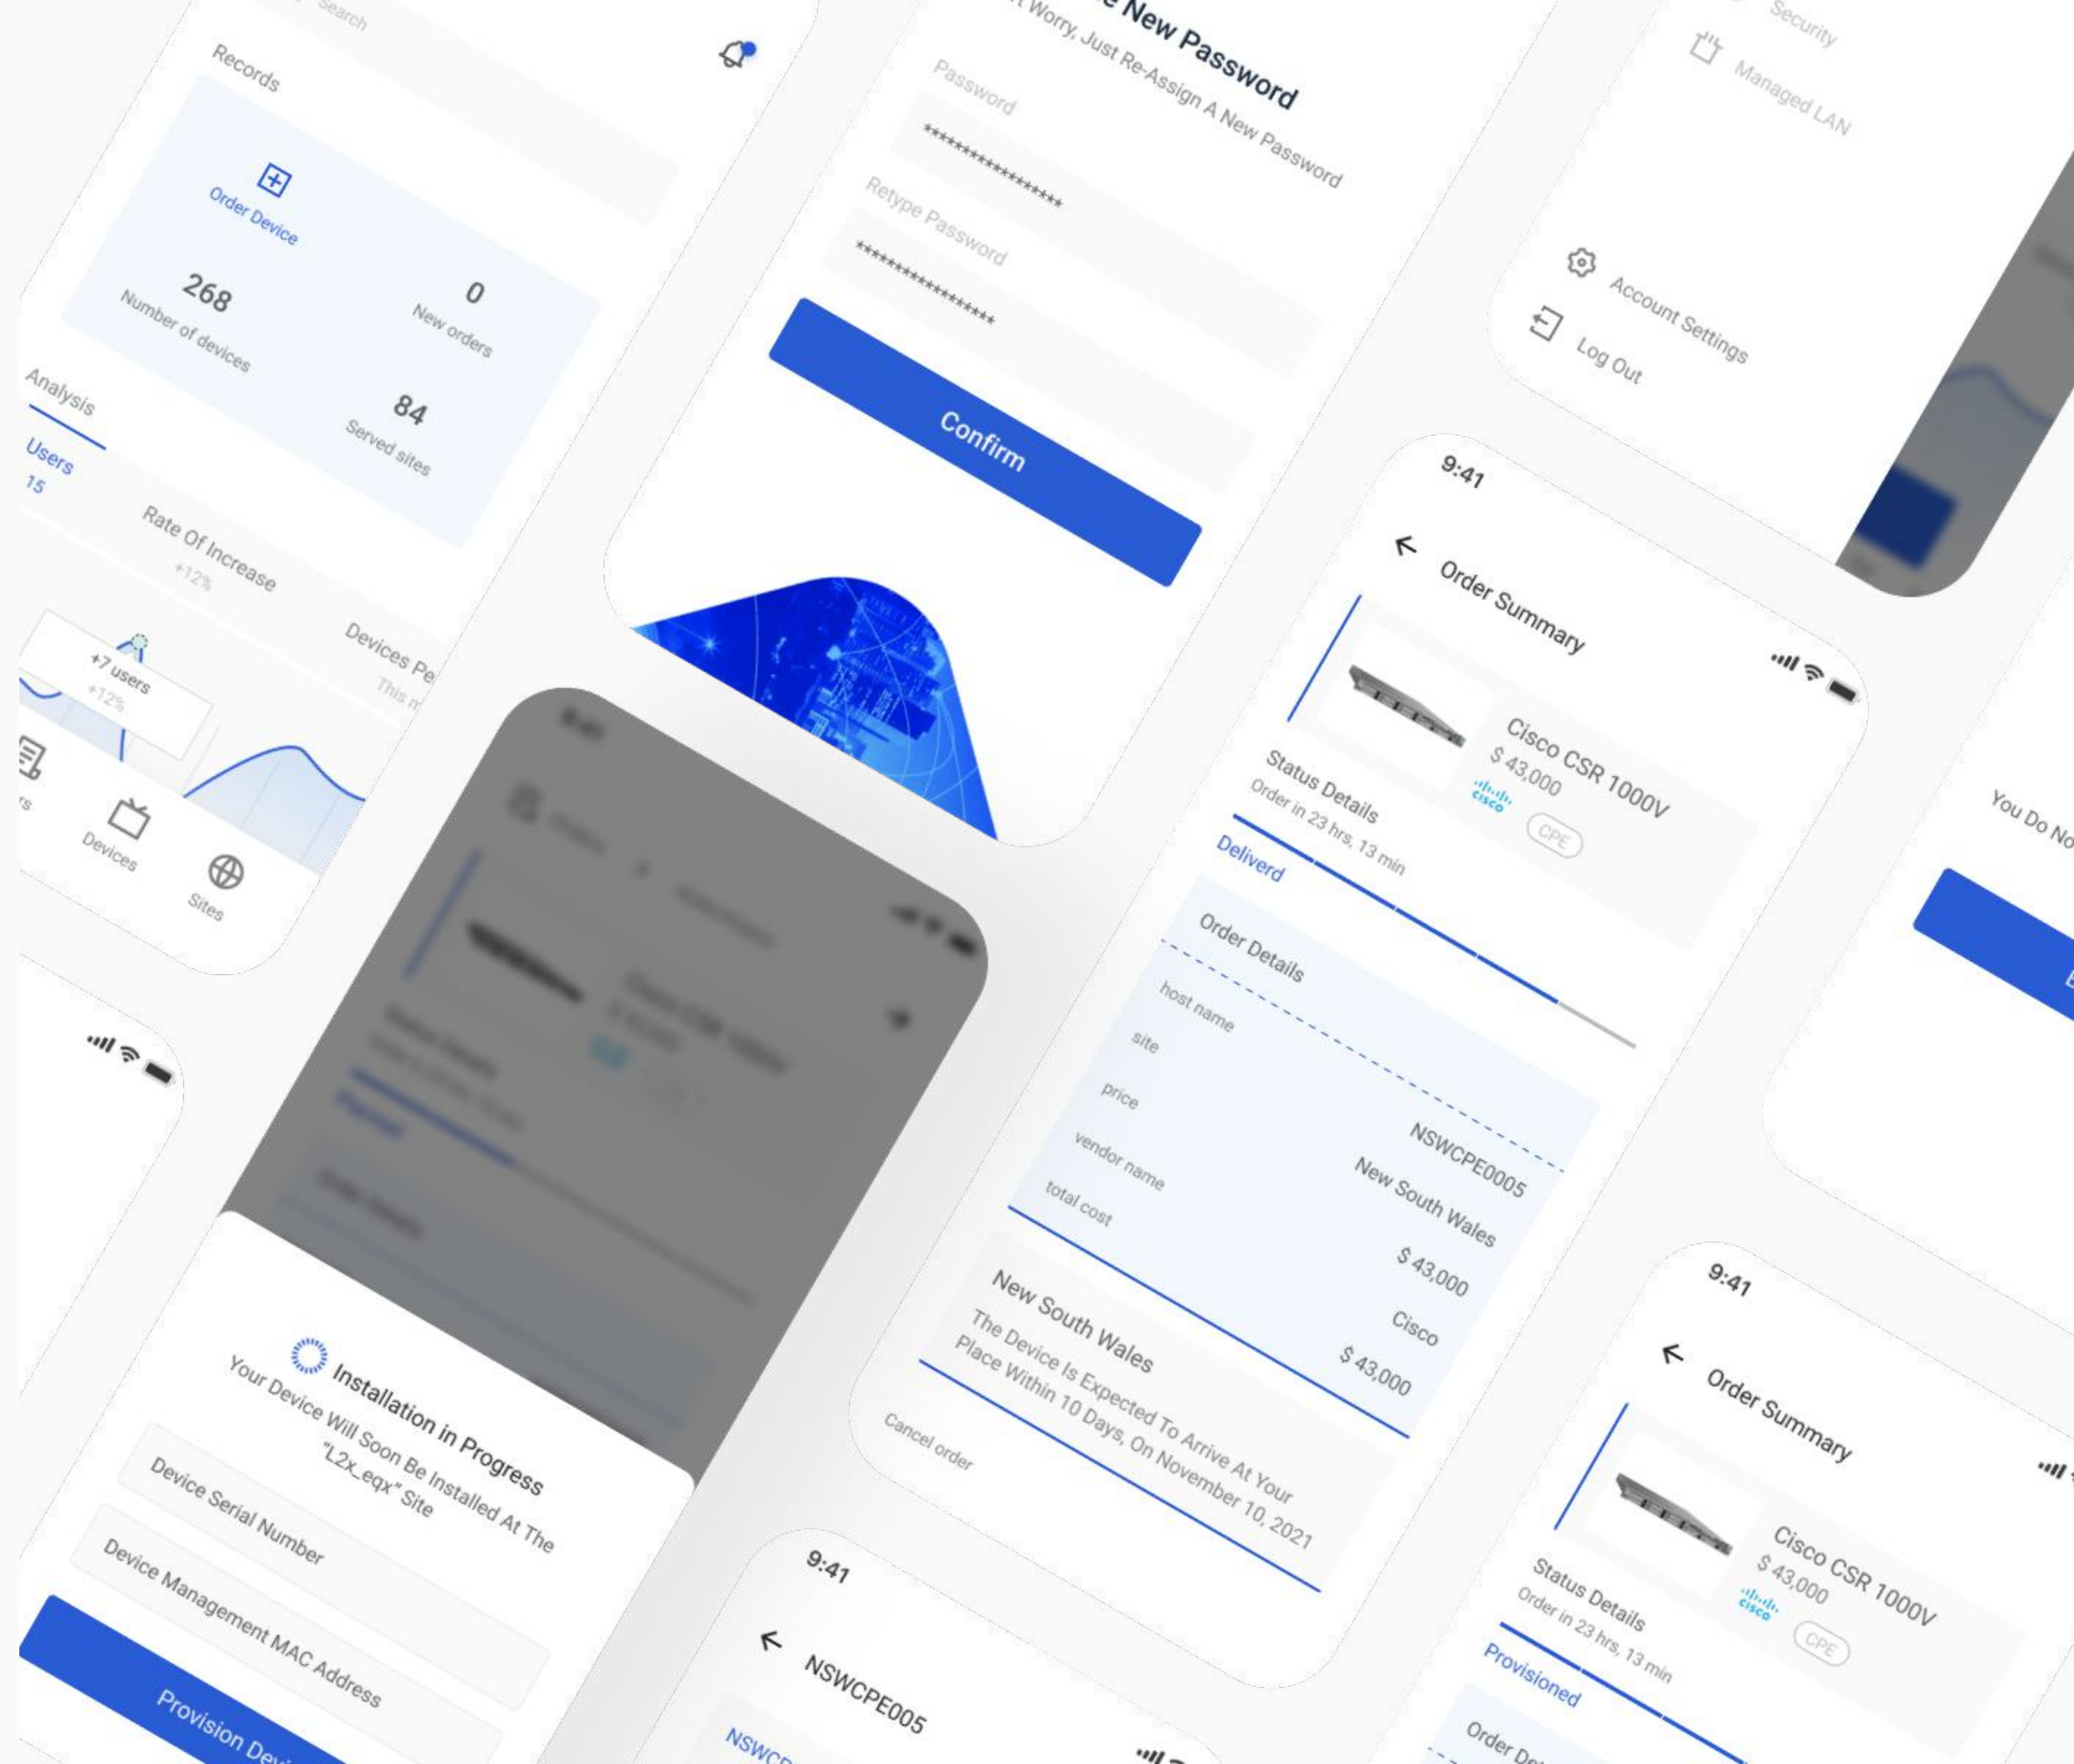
Search

Records

Order Device

268
Number of devices

0
New orders

84
Served sites

Analysis

Users
15

Rate Of Increase
+12%

Devices Pe
This m

+7 users
+12%

Devices

Sites

New Password
t Worry, Just Re-Assign A New Password

Password
****************

Retype Password
****************

Confirm

Security

Managed LAN

Account Settings

Log Out

9:41

Order Summary

Cisco CSR 1000V
$ 43,000
cisco
CPE

Status Details
Order in 23 hrs, 13 min

Deliverd

Order Details

host name
NSWCPE0005

site
New South Wales

price
$ 43,000

vendor name
Cisco

total cost
$ 43,000

New South Wales
The Device Is Expected To Arrive At Your Place Within 10 Days, On November 10, 2021

Cancel order

You Do No

Installation in Progress
Your Device Will Soon Be Installed At The "L2x_eqx" Site

Device Serial Number

Device Management MAC Address

Provision Devi

9:41

NSWCPE005

NSWC

9:41

Order Summary

Cisco CSR 1000V
$ 43,000
cisco
CPE

Status Details
Order in 23 hrs, 13 min

Provisioned

Order De